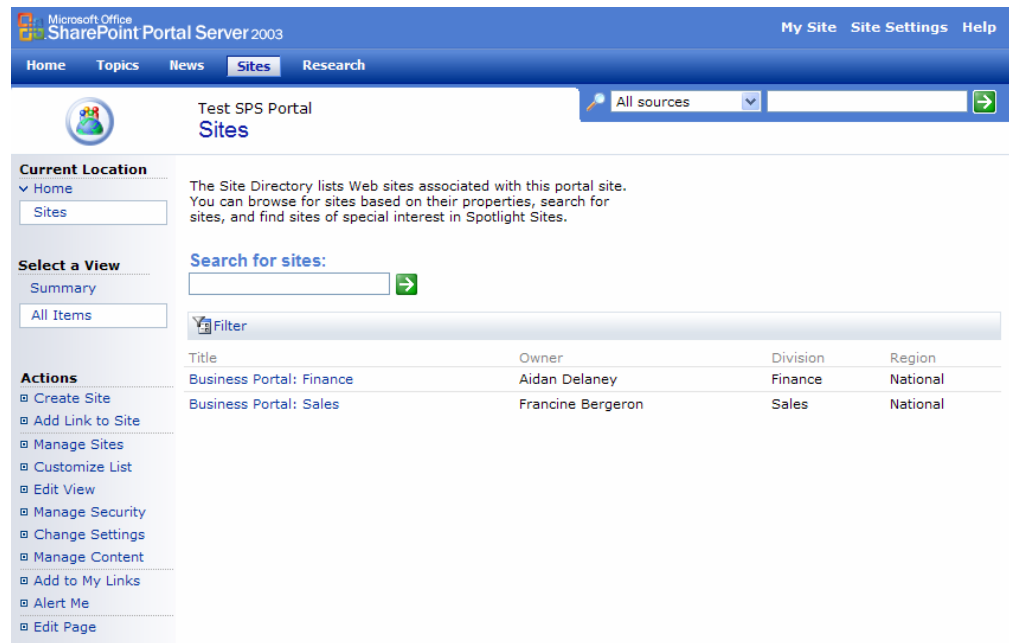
Microsoft Office SharePoint Portal Server 2003

My Site Site Settings Help

Home Topics News Sites Research

Test SPS Portal
Sites

All sources

Current Location
Home
Sites

Select a View
Summary
All Items

Actions
Create Site
Add Link to Site
Manage Sites
Customize List
Edit View
Manage Security
Change Settings
Manage Content
Add to My Links
Alert Me
Edit Page

The Site Directory lists Web sites associated with this portal site. You can browse for sites based on their properties, search for sites, and find sites of special interest in Spotlight Sites.

Search for sites:

Filter

| Title | Owner | Division | Region |
|---|---|---|---|
| Business Portal: Finance | Aidan Delaney | Finance | National |
| Business Portal: Sales | Francine Bergeron | Sales | National |